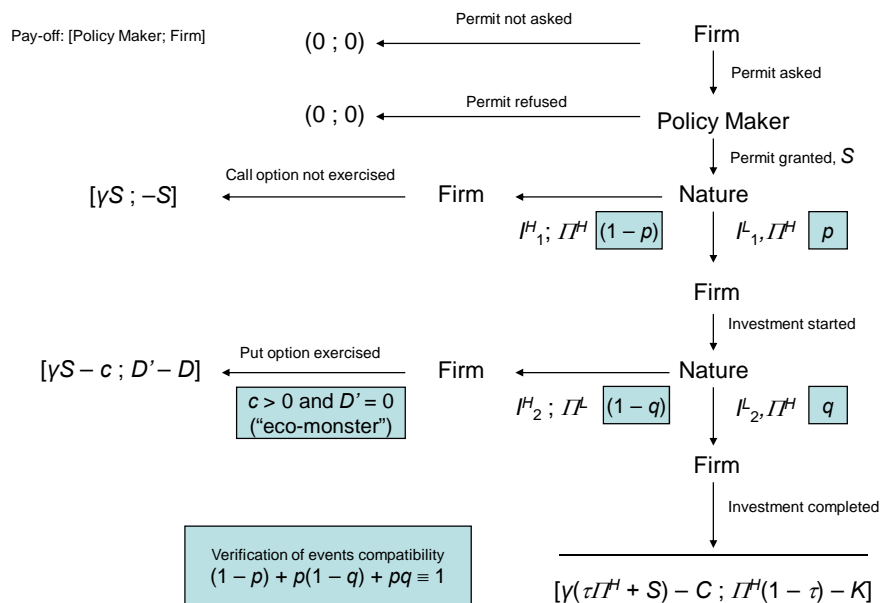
Pay-off: [Policy Maker; Firm]

Permit not asked

$(0 ; 0)$

Firm

Permit asked

Permit refused

$(0 ; 0)$

Policy Maker

Permit granted, $S$

Call option not exercised

$[\gamma S ; -S]$

Firm

Nature

$I^H_1$; $\Pi^H$ $(1-p)$

$I^L_1, \Pi^H$ $p$

Firm

Investment started

Put option exercised

$[\gamma S - c ; D' - D]$

$c > 0$ and $D' = 0$ ("eco-monster")

Firm

Nature

$I^H_2$ ; $\Pi^L$ $(1-q)$

$I^L_2, \Pi^H$ $q$

Firm

Investment completed

Verification of events compatibility
$(1-p) + p(1-q) + pq \equiv 1$

$[\gamma(\tau\Pi^H + S) - C ; \Pi^H(1-\tau) - K]$